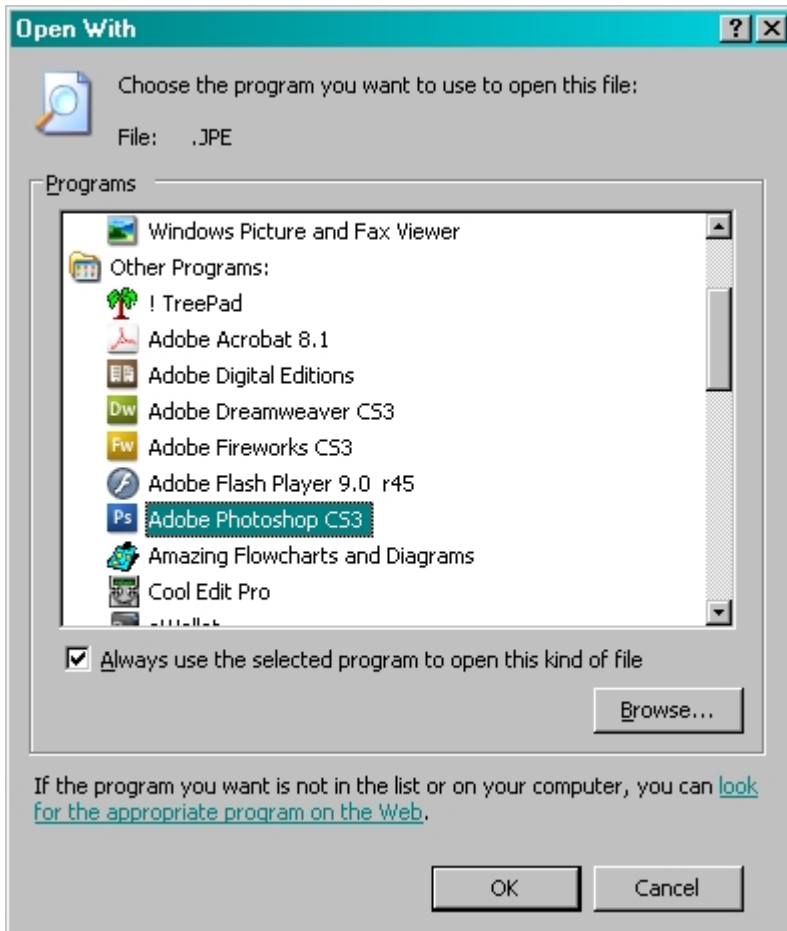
Open With

? X

Choose the program you want to use to open this file:

File: .JPE

Programs

Windows Picture and Fax Viewer

Other Programs:

! TreePad

Adobe Acrobat 8.1

Adobe Digital Editions

Dw Adobe Dreamweaver CS3

Fw Adobe Fireworks CS3

Adobe Flash Player 9.0 r45

Ps Adobe Photoshop CS3

Amazing Flowcharts and Diagrams

Cool Edit Pro

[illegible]

Always use the selected program to open this kind of file

Browse...

If the program you want is not in the list or on your computer, you can look for the appropriate program on the Web.

OK

Cancel